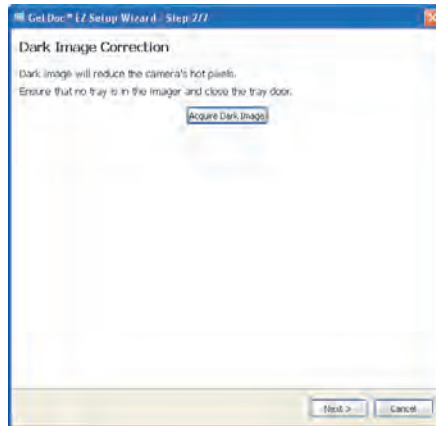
Gel Doc™ EZ Setup Wizard - Step 2/7

Dark Image Correction

Dark image will reduce the camera's hot pixels.
Ensure that no tray is in the imager and close the tray door.

Acquire Dark Image

Next >
Cancel